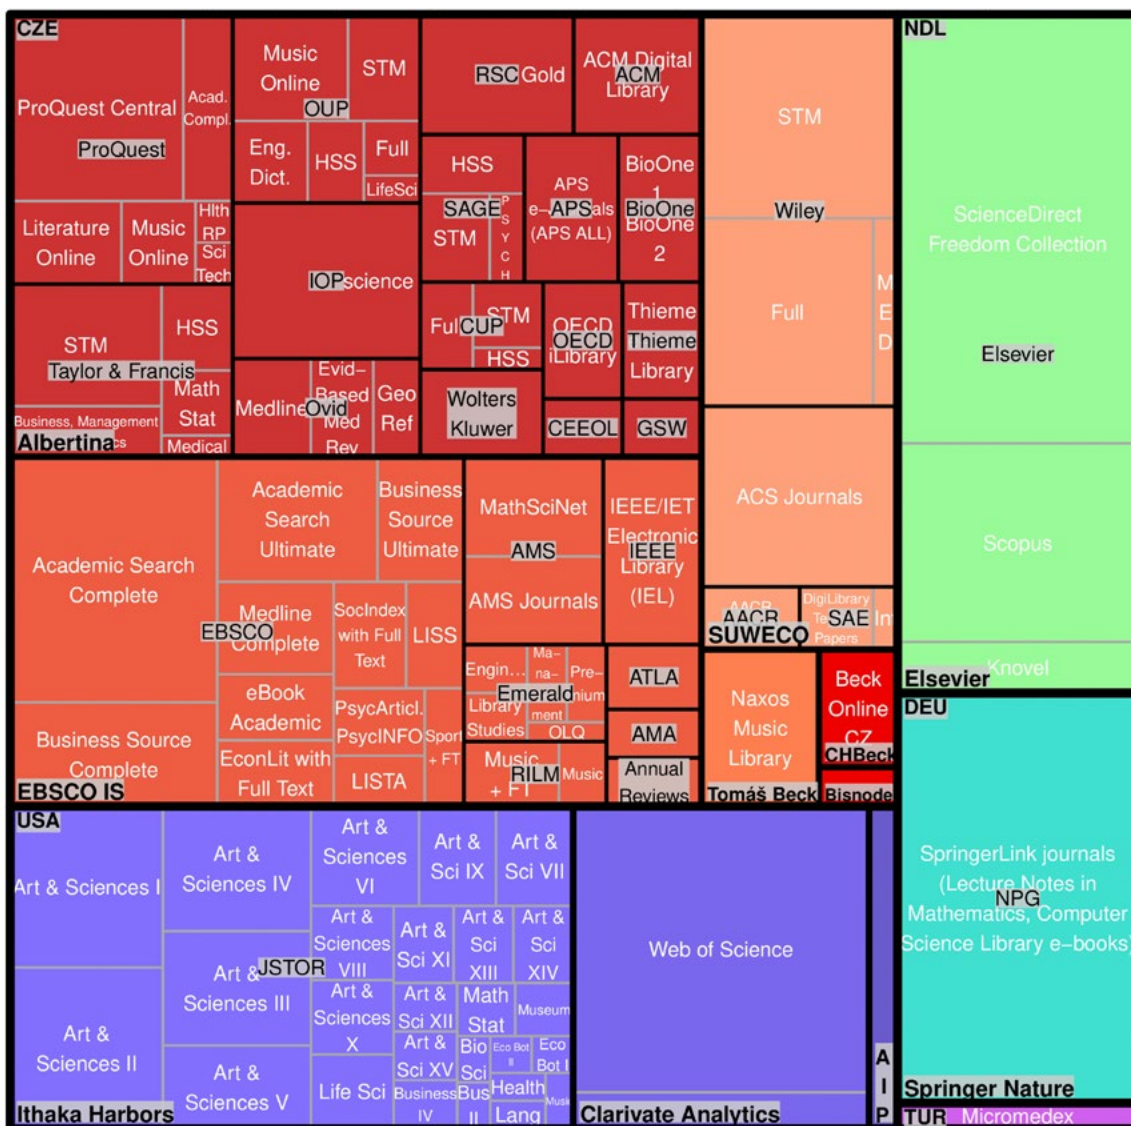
CZE
ProQuest Central
ProQuest
Acad. Compl.
Literature Online
Music Online
Hlth RP Sci Tech
STM
Taylor & Francis
HSS
Math Stat
Business, Management
Albertina
Medical
Music Online
OUP
STM
Eng. Dict.
HSS
Full
LifeSci
IOPscience
Medline
Ovid
Evid-Based Med Rev
Geo Ref
RSC Gold
ACM Digital Library
ACM
HSS
SAGE
STM
PSYCH
APS e-APS als (APS ALL)
BioOne 1
BioOne
BioOne 2
Ful CUP
STM
HSS
OECD OECD iLibrary
Thieme
Thieme
Library
Wolters Kluwer
CEEOL
GSW
STM
Wiley
Full
MED
ACS Journals
AACR
SUWECO
DigiLibrary
SAE
Papers
NDL
ScienceDirect Freedom Collection
Elsevier
Scopus
Knovel
Elsevier
Academic Search Complete
EBSCO
Business Source Complete
EBSCO IS
Academic Search Ultimate
Business Source Ultimate
Medline Complete
SocIndex with Full Text
LISS
eBook Academic
PsycArticl.
PsycINFO
Sport + FT
EconLit with Full Text
LISTA
MathSciNet
AMS
AMS Journals
IEEE/IET Electronic Library (IEL)
IEEE
Engin...
Emerald
Library Studies
Management
Premium
OLQ
ATLA
AMA
Music + FT
RILM
Music
Annual Reviews
Naxos Music Library
Tomáš Beck
Beck Online CZ
CHBeck
Bisnode
DEU
SpringerLink journals (Lecture Notes in Mathematics, Computer Science Library e-books)
NPG
Springer Nature
TUR
Micromedex
USA
Art & Sciences I
Art & Sciences IV
Art & Sciences VI
Art & Sci IX
Art & Sci VII
Art & Sciences III
JSTOR
Art & Sciences VIII
Art & Sci XI
Art & Sci XIII
Art & Sci XIV
Art & Sciences II
Art & Sciences X
Art & Sci XII
Math Stat
Museum
Art & Sciences V
Life Sci
Art & Sci XV
Bio Sci
Eco Bot II
Eco Bot I
Business IV
Bus II
Health
Lang
Music
Ithaka Harbors
Web of Science
Clarivate Analytics
AIP